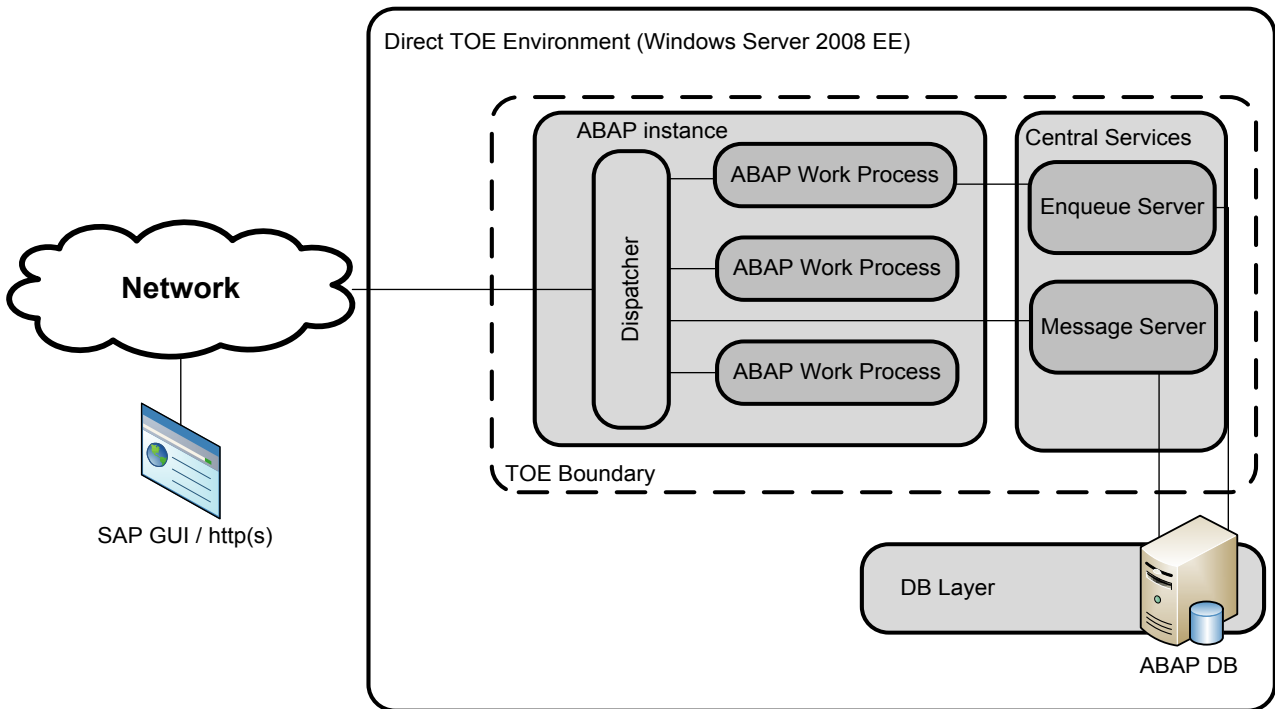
Direct TOE Environment (Windows Server 2008 EE)

ABAP instance

Dispatcher

ABAP Work Process

ABAP Work Process

ABAP Work Process

Central Services

Enqueue Server

Message Server

TOE Boundary

Network

SAP GUI / http(s)

DB Layer

ABAP DB